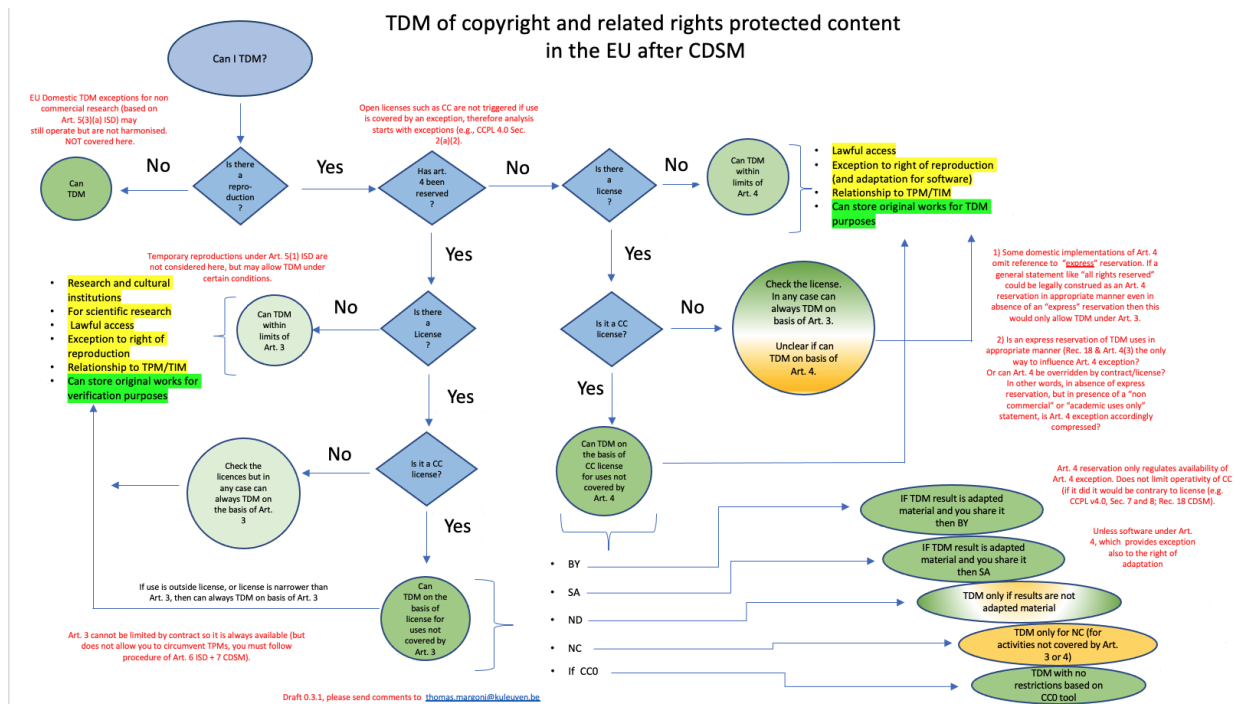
TDM of copyright and related rights protected content in the EU after CDSM

Can I TDM?

EU Domestic TDM exceptions for non commercial research (based on Art. 5(3)(a) ISD) may still operate but are not harmonised. NOT covered here.

Open licenses such as CC are not triggered if use is covered by an exception, therefore analysis starts with exceptions (e.g., CCPL 4.0 Sec. 2(a)(2).

Can TDM

No

Is there a reproduction?

Yes

Has art. 4 been reserved?

No

Is there a license?

No

Can TDM within limits of Art. 4

- Lawful access
- Exception to right of reproduction (and adaptation for software)
- Relationship to TPM/TIM
- Can store original works for TDM purposes

Yes

Yes

Temporary reproductions under Art. 5(1) ISD are not considered here, but may allow TDM under certain conditions.

- Research and cultural institutions
- For scientific research
- Lawful access
- Exception to right of reproduction
- Relationship to TPM/TIM
- Can store original works for verification purposes

Can TDM within limits of Art. 3

No

Is there a License?

Is it a CC license?

No

Check the license. In any case can always TDM on basis of Art. 3.

Unclear if can TDM on basis of Art. 4.

1) Some domestic implementations of Art. 4 omit reference to "express" reservation. If a general statement like "all rights reserved" could be legally construed as an Art. 4 reservation in appropriate manner even in absence of an "express" reservation then this would only allow TDM under Art. 3.

2) Is an express reservation of TDM uses in appropriate manner (Rec. 18 & Art. 4(3) the only way to influence Art. 4 exception? Or can Art. 4 be overridden by contract/license? In other words, in absence of express reservation, but in presence of a "non commercial" or "academic uses only" statement, is Art. 4 exception accordingly compressed?

Yes

Yes

Can TDM on the basis of CC license for uses not covered by Art. 4

No

Check the licences but in any case can always TDM on the basis of Art. 3

Is it a CC license?

Yes

If use is outside license, or license is narrower than Art. 3, then can always TDM on basis of Art. 3

Can TDM on the basis of license for uses not covered by Art. 3

Art. 3 cannot be limited by contract so it is always available (but does not allow you to circumvent TPMs, you must follow procedure of Art. 6 ISD + 7 CDSM).

Art. 4 reservation only regulates availability of Art. 4 exception. Does not limit operativity of CC (if it did it would be contrary to license (e.g. CCPL v4.0, Sec. 7 and 8; Rec. 18 CDSM).

- BY
- SA
- ND
- NC
- If CC0

IF TDM result is adapted material and you share it then BY

IF TDM result is adapted material and you share it then SA

Unless software under Art. 4, which provides exception also to the right of adaptation

TDM only if results are not adapted material

TDM only for NC (for activities not covered by Art. 3 or 4)

TDM with no restrictions based on CC0 tool

Draft 0.3.1, please send comments to thomas.margoni@kuleuven.be